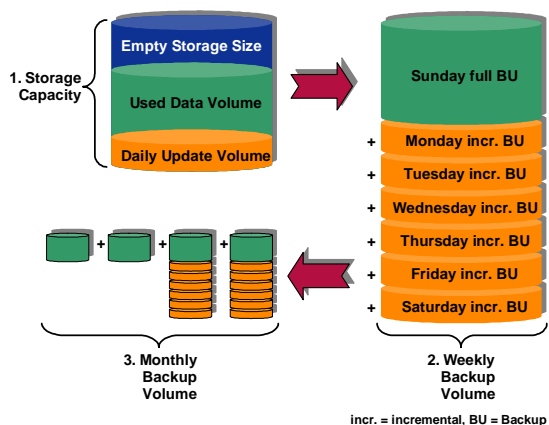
1. Storage Capacity

Empty Storage Size

Used Data Volume

Daily Update Volume

Sunday full BU

+ Monday incr. BU

+ Tuesday incr. BU

+ Wednesday incr. BU

+ Thursday incr. BU

+ Friday incr. BU

+ Saturday incr. BU

+ + +

3. Monthly Backup Volume

2. Weekly Backup Volume

incr. = incremental, BU = Backup